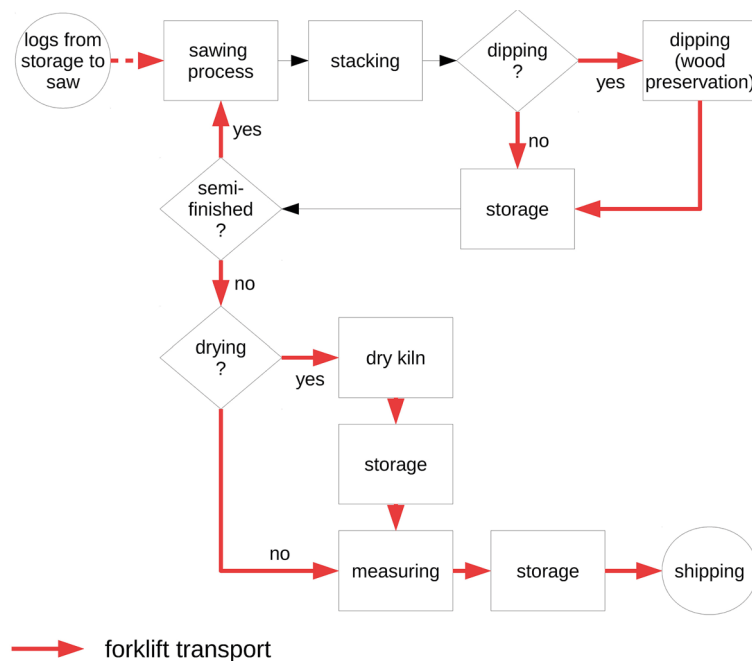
logs from storage to saw

sawing process

stacking

dipping ?

yes

dipping (wood preservation)

no

yes

storage

semi-finished ?

no

drying ?

yes

dry kiln

storage

no

measuring

storage

shipping

forklift transport